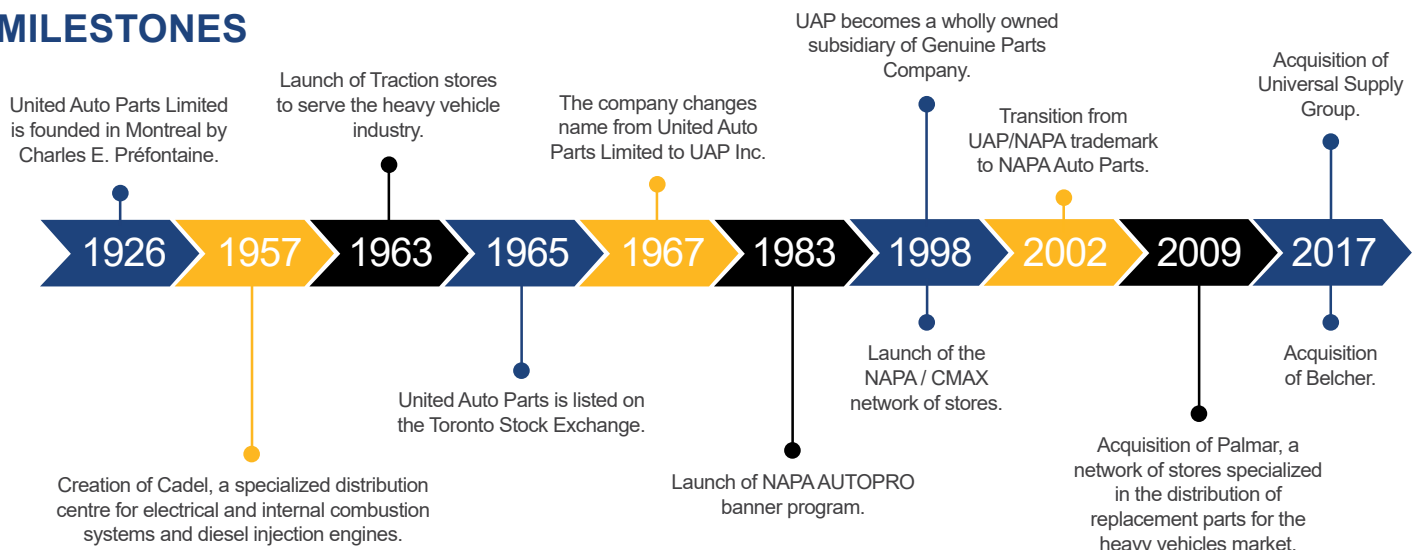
MILESTONES

UAP becomes a wholly owned subsidiary of Genuine Parts Company.

Acquisition of Universal Supply Group.

Launch of Traction stores to serve the heavy vehicle industry.

United Auto Parts Limited is founded in Montreal by Charles E. Préfontaine.

The company changes name from United Auto Parts Limited to UAP Inc.

Transition from UAP/NAPA trademark to NAPA Auto Parts.

1926 1957 1963 1965 1967 1983 1998 2002 2009 2017

Launch of the NAPA / CMAX network of stores.

Acquisition of Belcher.

United Auto Parts is listed on the Toronto Stock Exchange.

Acquisition of Palmar, a network of stores specialized in the distribution of replacement parts for the heavy vehicles market.

Launch of NAPA AUTOPRO banner program.

Creation of Cadel, a specialized distribution centre for electrical and internal combustion systems and diesel injection engines.